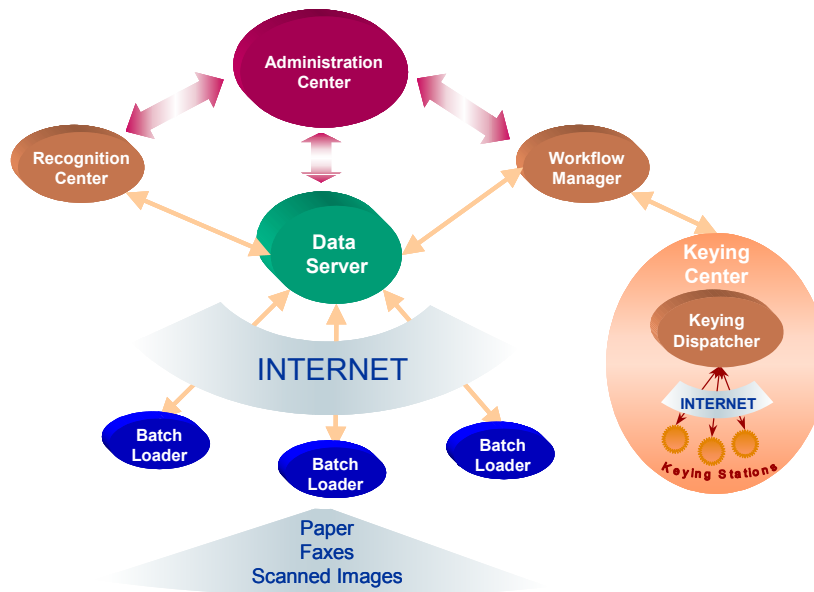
Administration Center

Recognition Center

Workflow Manager

Data Server

Keying Center

Keying Dispatcher

INTERNET

INTERNET

Keying Stations

Batch Loader

Batch Loader

Batch Loader

Paper
Faxes
Scanned Images